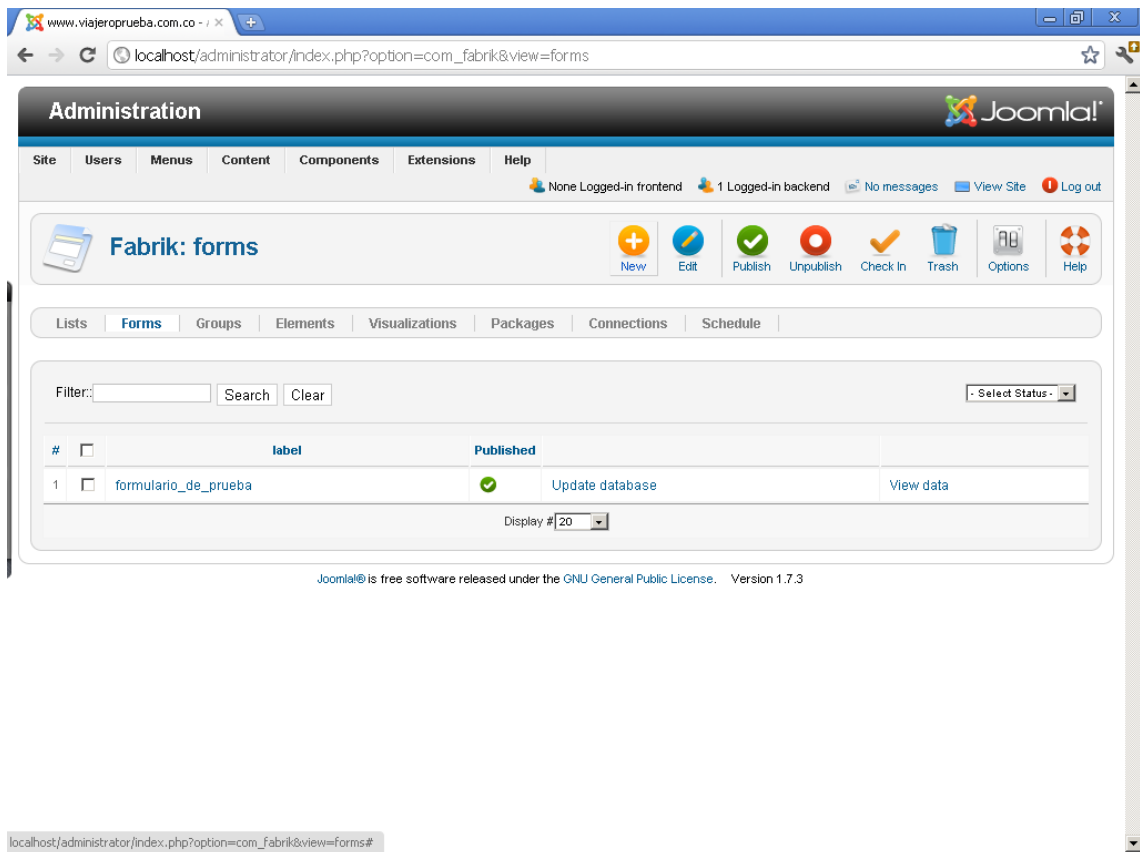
www.viajeroprueba.com.co - ×

localhost/administrator/index.php?option=com_fabrik&view=forms

Administration

Joomla!

Site Users Menus Content Components Extensions Help

None Logged-in frontend 1 Logged-in backend No messages View Site Log out

Fabrik: forms

New Edit Publish Unpublish Check In Trash Options Help

Lists Forms Groups Elements Visualizations Packages Connections Schedule

Filter:

Search Clear

- Select Status -

| # | | label | Published | | |
|---|---|---|---|---|---|
| 1 | | formulario_de_prueba | | Update database | View data |

Display # 20

Joomla!® is free software released under the GNU General Public License. Version 1.7.3

localhost/administrator/index.php?option=com_fabrik&view=forms#